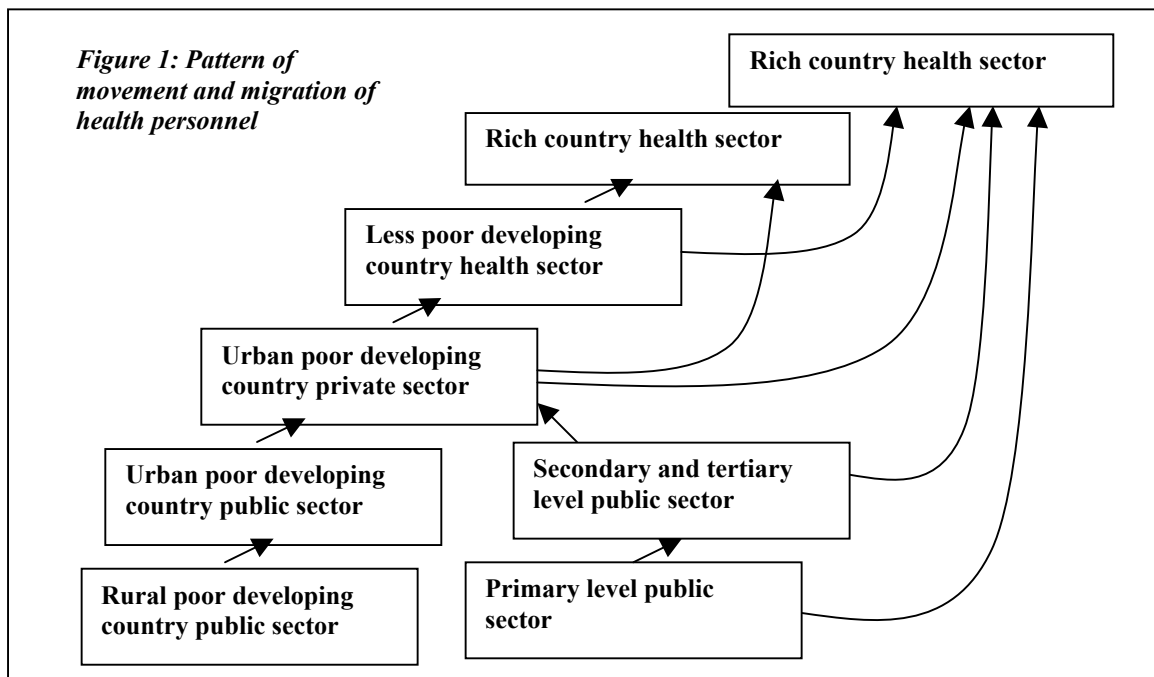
Figure 1: Pattern of movement and migration of health personnel

Rich country health sector

Rich country health sector

Less poor developing country health sector

Urban poor developing country private sector

Urban poor developing country public sector

Secondary and tertiary level public sector

Rural poor developing country public sector

Primary level public sector